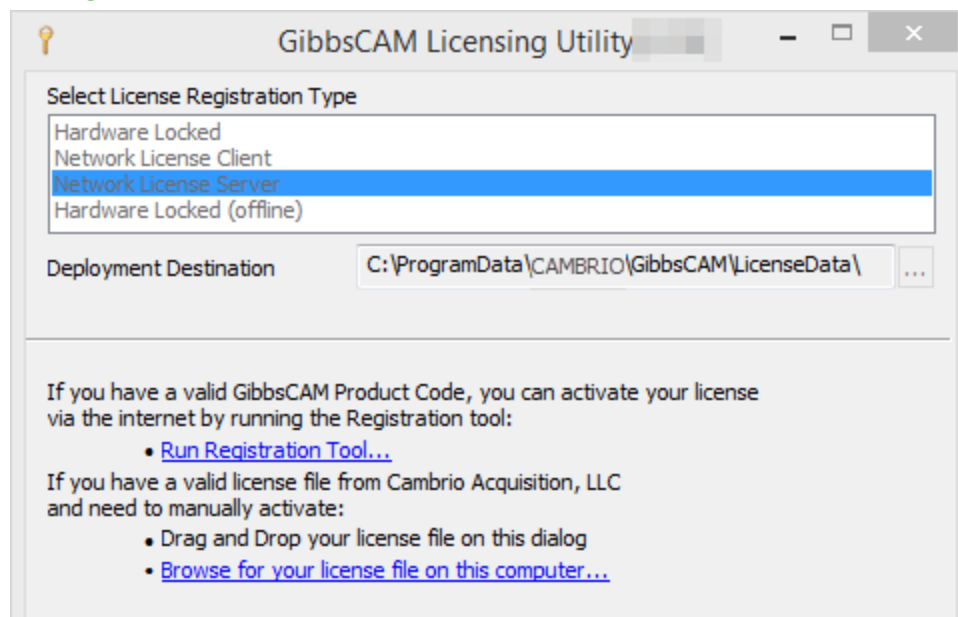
GibbsCAM Licensing Utility

Select License Registration Type

Hardware Locked
Network License Client
Network License Server
Hardware Locked (offline)

Deployment Destination C:\ProgramData\CAMBRIO\GibbsCAM\LicenseData\ ...

If you have a valid GibbsCAM Product Code, you can activate your license via the internet by running the Registration tool:

• Run Registration Tool...

If you have a valid license file from Cambrio Acquisition, LLC and need to manually activate:

• Drag and Drop your license file on this dialog
• Browse for your license file on this computer...